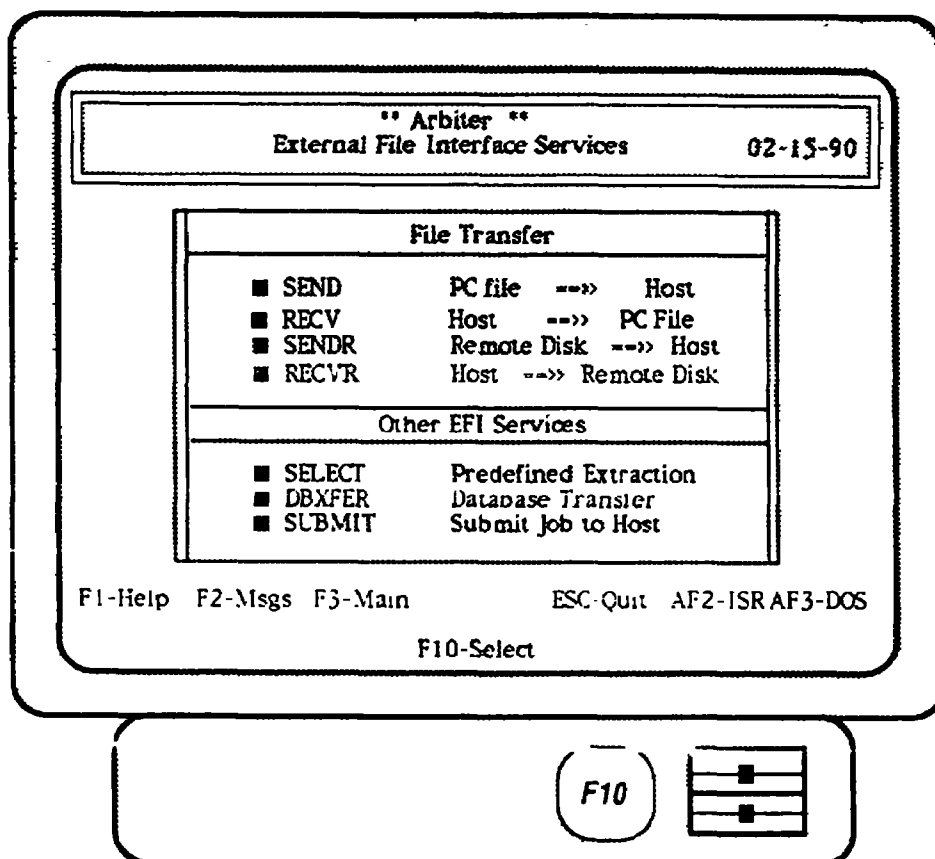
** Arbiter **
External File Interface Services 02-15-90

File Transfer

■ SEND PC file --» Host
■ RECV Host --» PC File
■ SENDR Remote Disk --» Host
■ RECVR Host --» Remote Disk

Other EFI Services

■ SELECT Predefined Extraction
■ DBXFER Database Transfer
■ SUBMIT Submit Job to Host

F1-Help F2-Msgs F3-Main ESC-Quit AF2-ISR AF3-DOS

F10-Select

F10